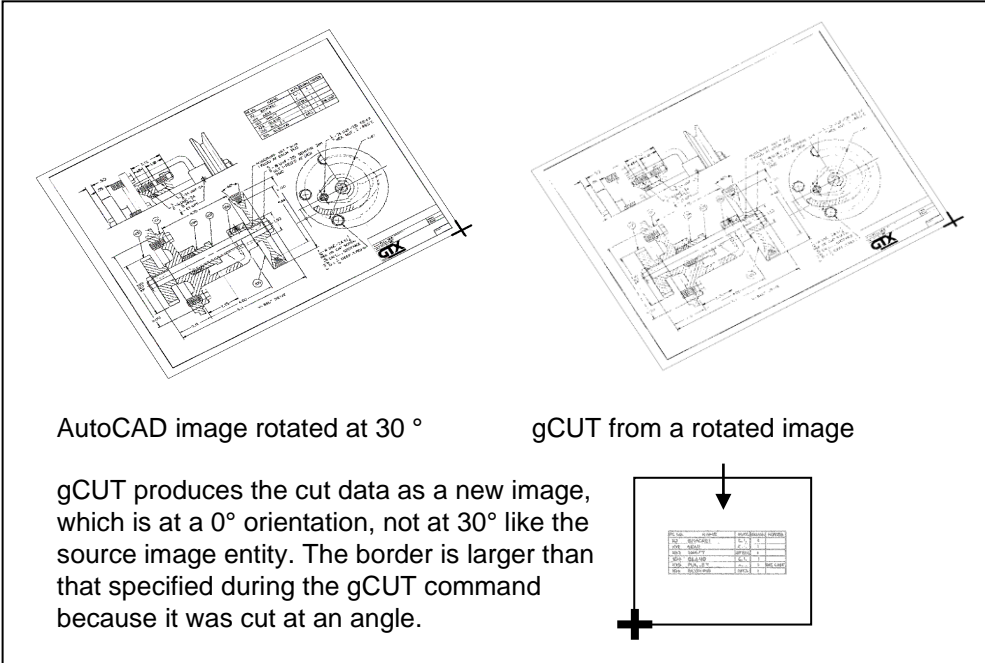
AutoCAD image rotated at 30 °

gCUT from a rotated image

gCUT produces the cut data as a new image, which is at a 0° orientation, not at 30° like the source image entity. The border is larger than that specified during the gCUT command because it was cut at an angle.